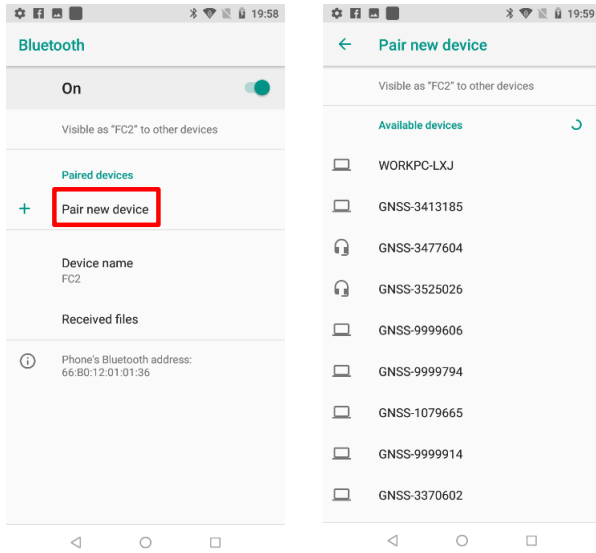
19:58

Bluetooth

On

Visible as "FC2" to other devices

Paired devices

+ Pair new device

Device name
FC2

Received files

Phone's Bluetooth address:
66:B0:12:01:01:36

19:59

Pair new device

Visible as "FC2" to other devices

Available devices

WORKPC-LXJ

GNSS-3413185

GNSS-3477604

GNSS-3525026

GNSS-9999606

GNSS-9999794

GNSS-1079665

GNSS-9999914

GNSS-3370602